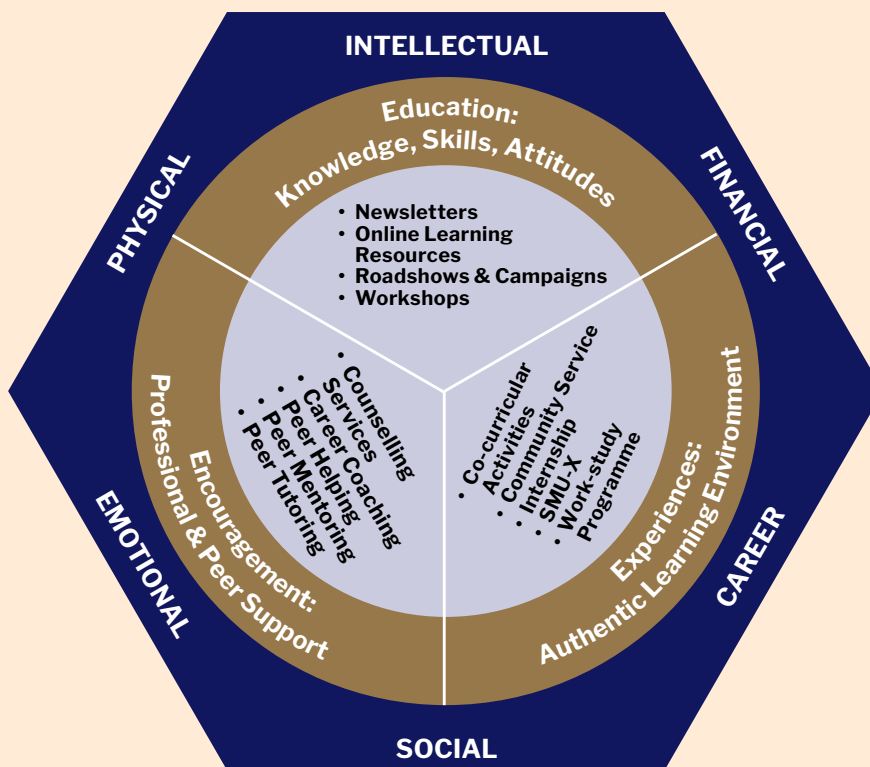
INTELLECTUAL

FINANCIAL

CAREER

SOCIAL

EMOTIONAL

PHYSICAL

Education:
Knowledge, Skills, Attitudes

• Newsletters
• Online Learning Resources
• Roadshows & Campaigns
• Workshops

Experiences:
Authentic Learning Environment

• Co-curricular Activities
• Community Service
• Internship
• SMU-X
• Work-study Programme

Encouragement:
Professional & Peer Support

• Counselling Services
• Career Coaching
• Peer Helping
• Peer Mentoring
• Peer Tutoring